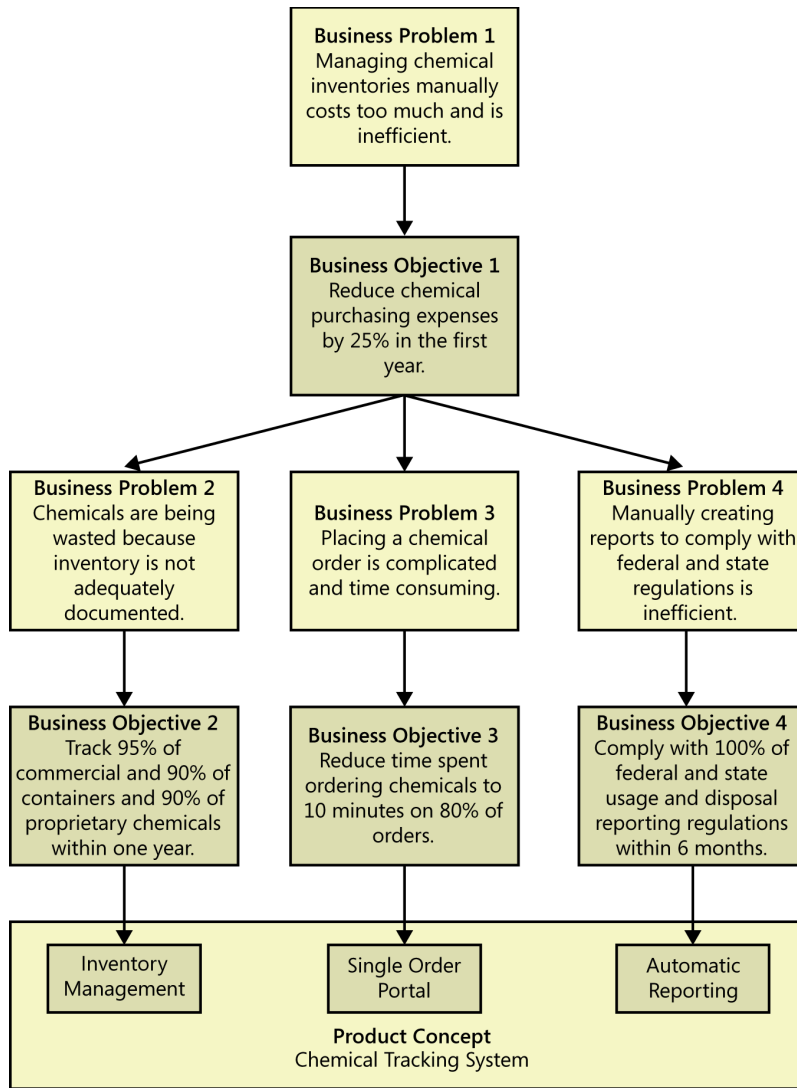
**Business Problem 1**
Managing chemical inventories manually costs too much and is inefficient.

**Business Objective 1**
Reduce chemical purchasing expenses by 25% in the first year.

**Business Problem 2**
Chemicals are being wasted because inventory is not adequately documented.

**Business Problem 3**
Placing a chemical order is complicated and time consuming.

**Business Problem 4**
Manually creating reports to comply with federal and state regulations is inefficient.

**Business Objective 2**
Track 95% of commercial and 90% of containers and 90% of proprietary chemicals within one year.

**Business Objective 3**
Reduce time spent ordering chemicals to 10 minutes on 80% of orders.

**Business Objective 4**
Comply with 100% of federal and state usage and disposal reporting regulations within 6 months.

Inventory Management

Single Order Portal

Automatic Reporting

**Product Concept**
Chemical Tracking System